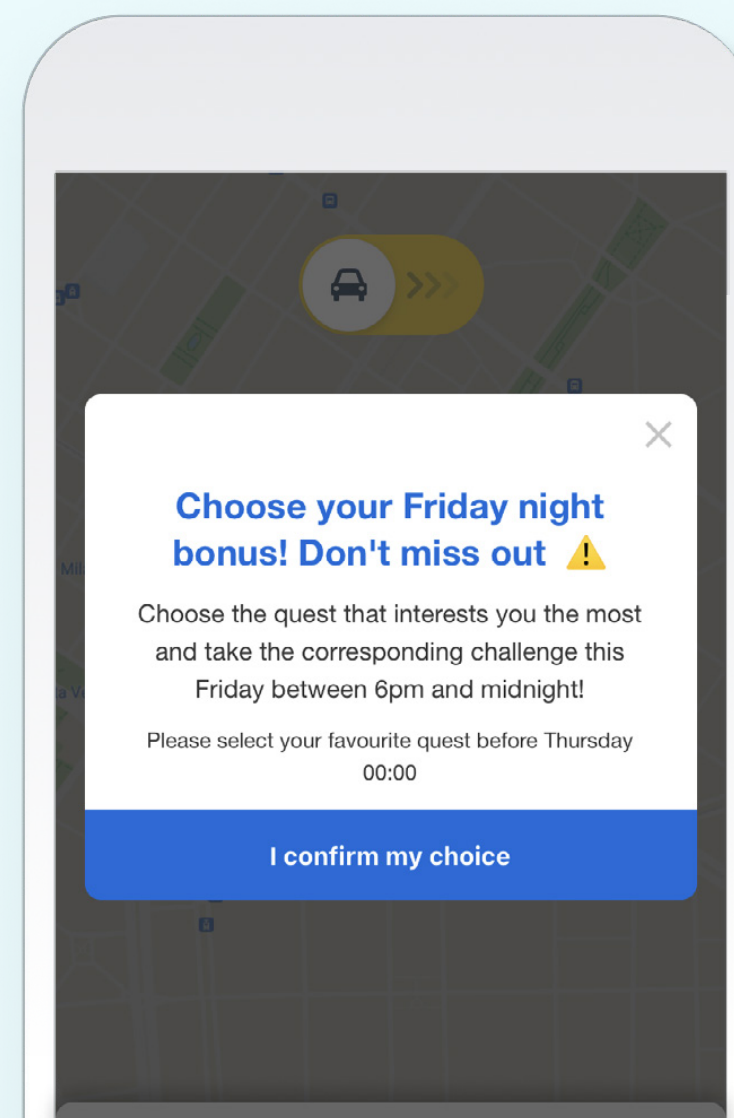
Choose your Friday night bonus! Don't miss out ⚠️

Choose the quest that interests you the most and take the corresponding challenge this Friday between 6pm and midnight!

Please select your favourite quest before Thursday 00:00

I confirm my choice